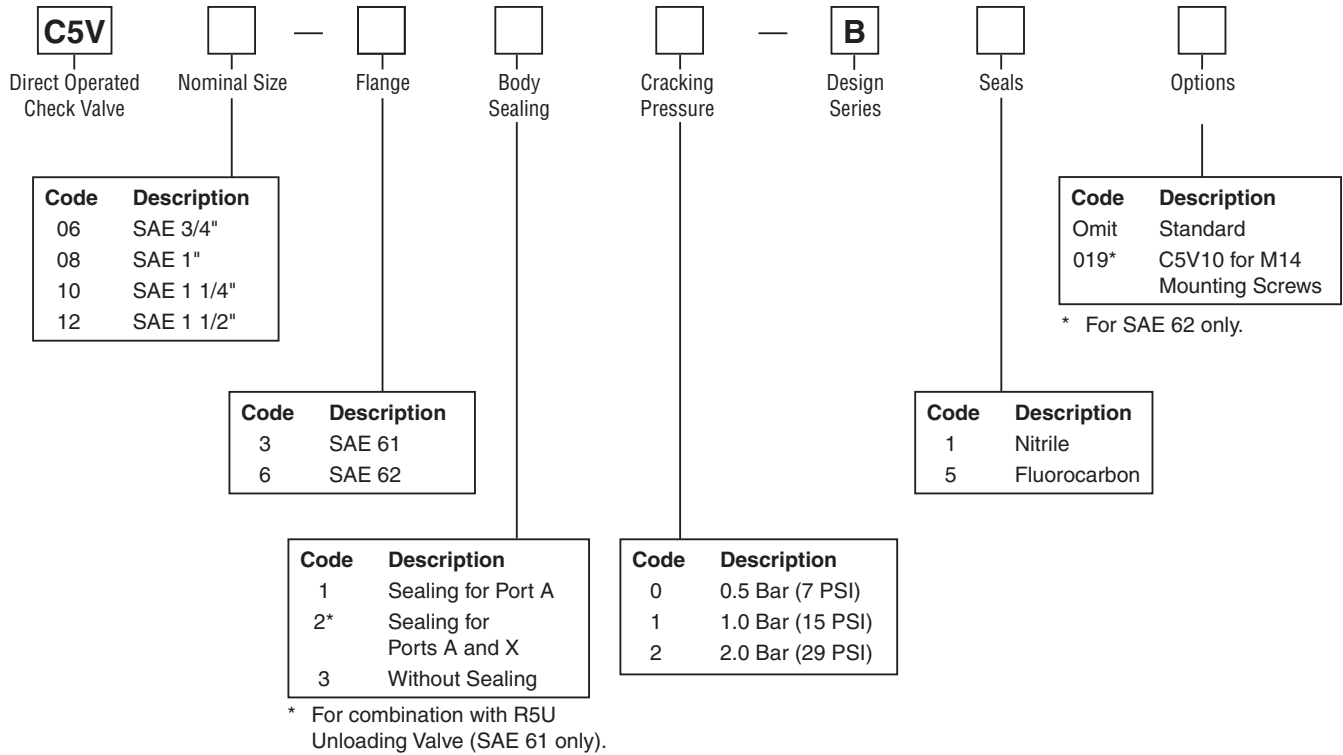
C5V — — B

Direct Operated Check Valve

Nominal Size

Flange

Body Sealing

Cracking Pressure

Design Series

Seals

Options

| Code | Description |
|---|---|
| 06 | SAE 3/4" |
| 08 | SAE 1" |
| 10 | SAE 1 1/4" |
| 12 | SAE 1 1/2" |

| Code | Description |
|---|---|
| Omit | Standard |
| 019* | C5V10 for M14 Mounting Screws |

* For SAE 62 only.

| Code | Description |
|---|---|
| 3 | SAE 61 |
| 6 | SAE 62 |

| Code | Description |
|---|---|
| 1 | Nitrile |
| 5 | Fluorocarbon |

| Code | Description |
|---|---|
| 1 | Sealing for Port A |
| 2* | Sealing for Ports A and X |
| 3 | Without Sealing |

* For combination with R5U Unloading Valve (SAE 61 only).

| Code | Description |
|---|---|
| 0 | 0.5 Bar (7 PSI) |
| 1 | 1.0 Bar (15 PSI) |
| 2 | 2.0 Bar (29 PSI) |